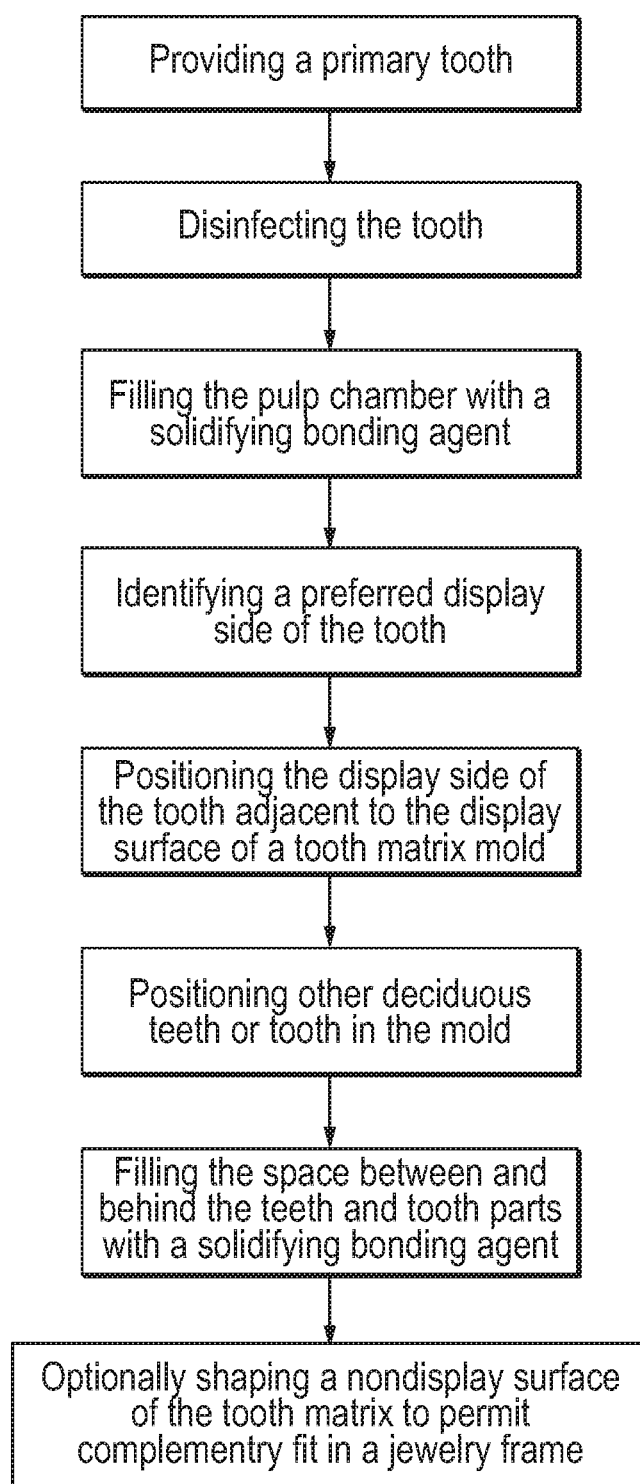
Providing a primary tooth

Disinfecting the tooth

Filling the pulp chamber with a solidifying bonding agent

Identifying a preferred display side of the tooth

Positioning the display side of the tooth adjacent to the display surface of a tooth matrix mold

Positioning other deciduous teeth or tooth in the mold

Filling the space between and behind the teeth and tooth parts with a solidifying bonding agent

Optionally shaping a nondisplay surface of the tooth matrix to permit complementry fit in a jewelry frame